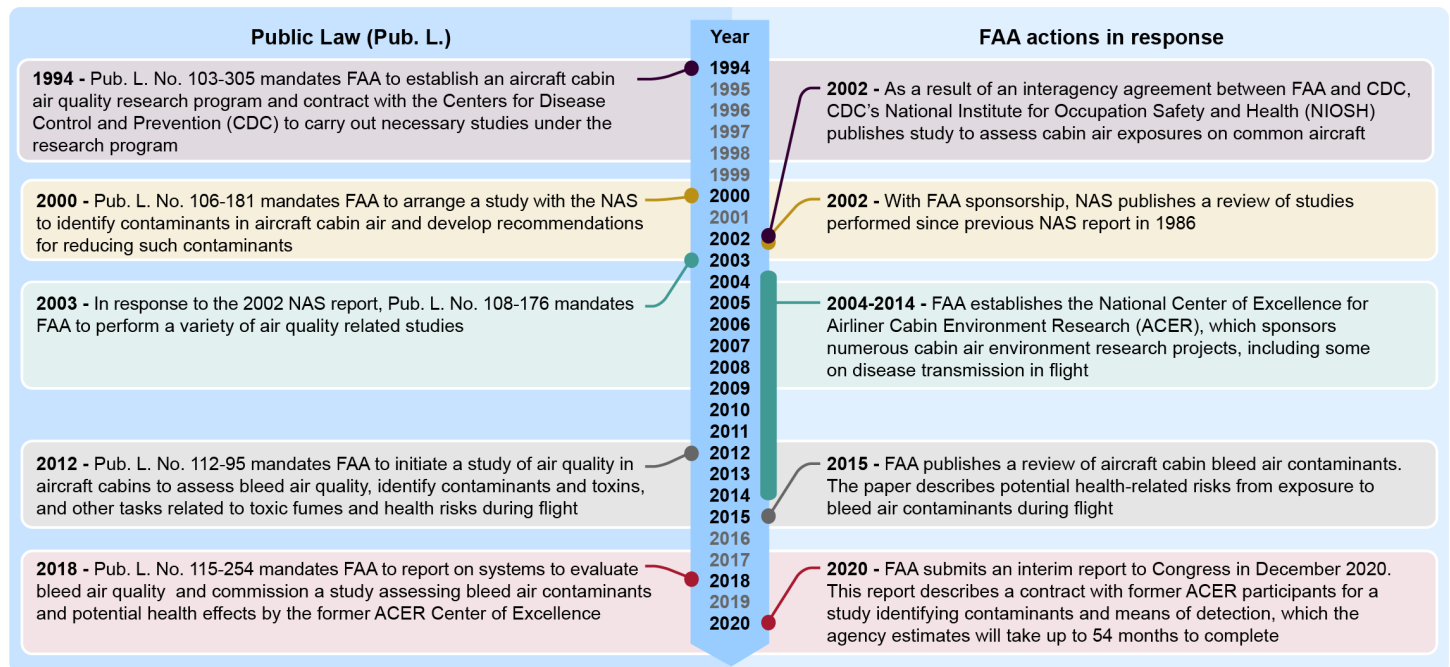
Public Law (Pub. L.)

Year

FAA actions in response

1994 - Pub. L. No. 103-305 mandates FAA to establish an aircraft cabin air quality research program and contract with the Centers for Disease Control and Prevention (CDC) to carry out necessary studies under the research program

2000 - Pub. L. No. 106-181 mandates FAA to arrange a study with the NAS to identify contaminants in aircraft cabin air and develop recommendations for reducing such contaminants

2003 - In response to the 2002 NAS report, Pub. L. No. 108-176 mandates FAA to perform a variety of air quality related studies

2012 - Pub. L. No. 112-95 mandates FAA to initiate a study of air quality in aircraft cabins to assess bleed air quality, identify contaminants and toxins, and other tasks related to toxic fumes and health risks during flight

2018 - Pub. L. No. 115-254 mandates FAA to report on systems to evaluate bleed air quality and commission a study assessing bleed air contaminants and potential health effects by the former ACER Center of Excellence

1994
1995
1996
1997
1998
1999
2000
2001
2002
2003
2004
2005
2006
2007
2008
2009
2010
2011
2012
2013
2014
2015
2016
2017
2018
2019
2020

2002 - As a result of an interagency agreement between FAA and CDC, CDC's National Institute for Occupation Safety and Health (NIOSH) publishes study to assess cabin air exposures on common aircraft

2002 - With FAA sponsorship, NAS publishes a review of studies performed since previous NAS report in 1986

2004-2014 - FAA establishes the National Center of Excellence for Airliner Cabin Environment Research (ACER), which sponsors numerous cabin air environment research projects, including some on disease transmission in flight

2015 - FAA publishes a review of aircraft cabin bleed air contaminants. The paper describes potential health-related risks from exposure to bleed air contaminants during flight

2020 - FAA submits an interim report to Congress in December 2020. This report describes a contract with former ACER participants for a study identifying contaminants and means of detection, which the agency estimates will take up to 54 months to complete